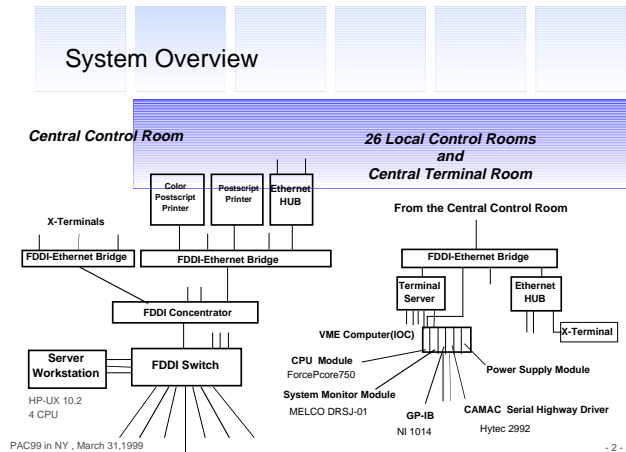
System Overview

Central Control Room

26 Local Control Rooms and Central Terminal Room

Color Postscript Printer

Postscript Printer

Ethernet HUB

X-Terminals

FDDI-Ethernet Bridge

FDDI-Ethernet Bridge

FDDI Concentrator

Server Workstation

FDDI Switch

HP-UX 10.2
4 CPU

From the Central Control Room

FDDI-Ethernet Bridge

Terminal Server

Ethernet HUB

X-Terminal

VME Computer(IOC)

CPU Module
ForcePcore750

Power Supply Module

System Monitor Module
MELCO DRSJ-01

GP-IB
NI 1014

CAMAC Serial Highway Driver
Hytec 2992

PAC99 in NY , March 31,1999

- 2 -